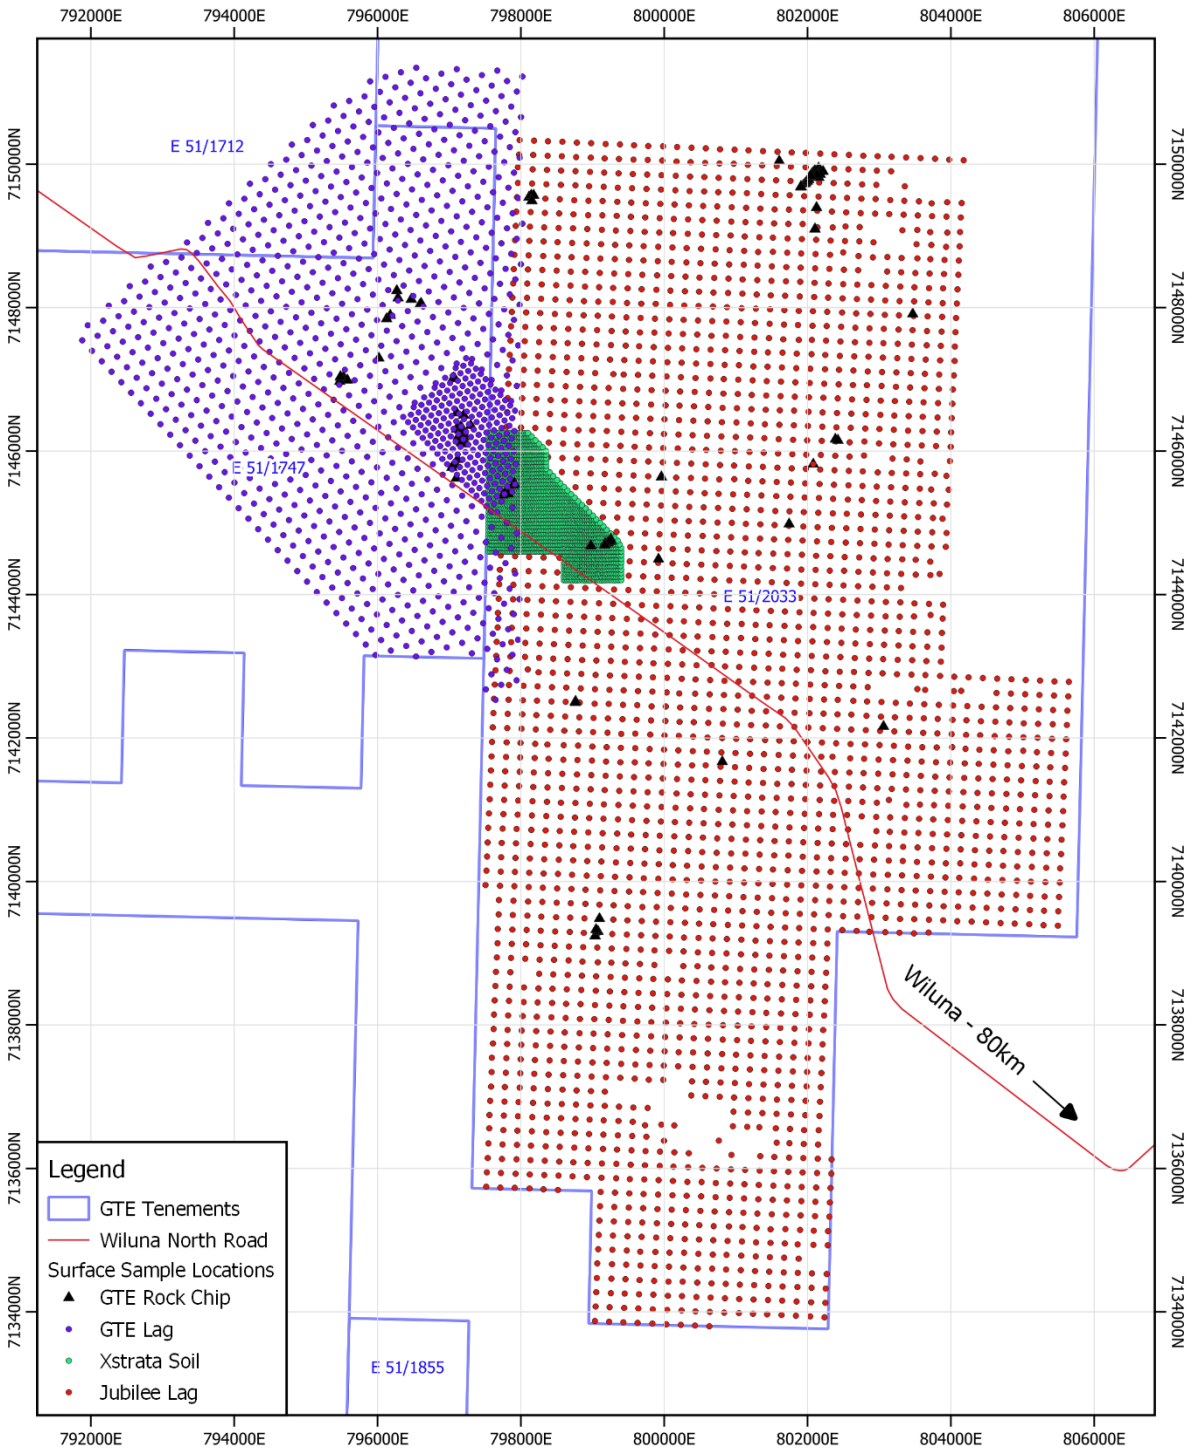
792000E 794000E 796000E 798000E 800000E 802000E 804000E 806000E

7150000N
7148000N
7146000N
7144000N
7142000N
7140000N
7138000N
7136000N
7134000N

E 51/1712
E 51/1747
E 51/2033
E 51/1855

Wiluna - 80km

Legend
GTE Tenements
Wiluna North Road
Surface Sample Locations
GTE Rock Chip
GTE Lag
Xstrata Soil
Jubilee Lag

792000E 794000E 796000E 798000E 800000E 802000E 804000E 806000E

7150000N
7148000N
7146000N
7144000N
7142000N
7140000N
7138000N
7136000N
7134000N